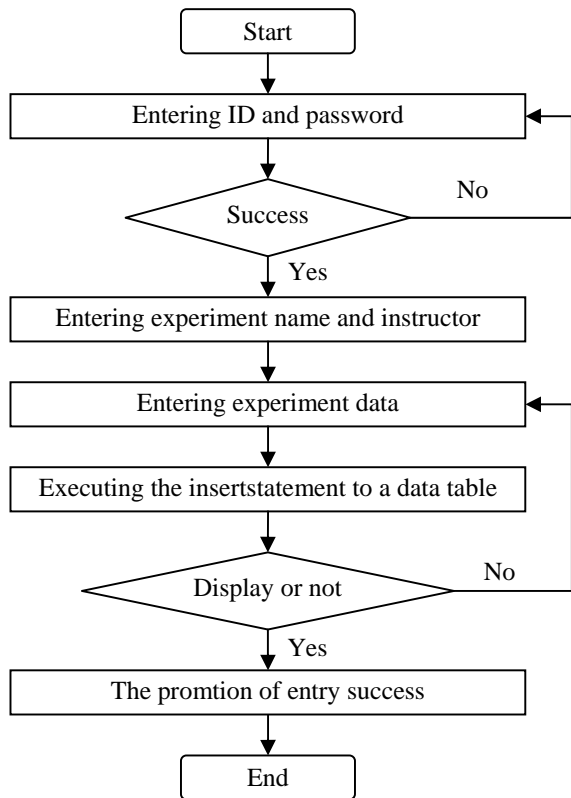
Start

Entering ID and password

Success

No

Yes

Entering experiment name and instructor

Entering experiment data

Executing the insertstatement to a data table

Display or not

No

Yes

The promtion of entry success

End